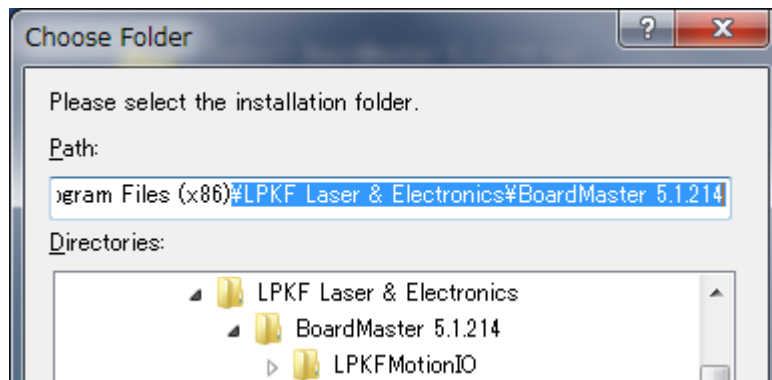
Choose Folder

?

X

Please select the installation folder.

Path:

ogram Files (x86)¥LPKF Laser & Electronics¥BoardMaster 5.1.214

Directories:

LPKF Laser & Electronics

BoardMaster 5.1.214

LPKFMotionIO